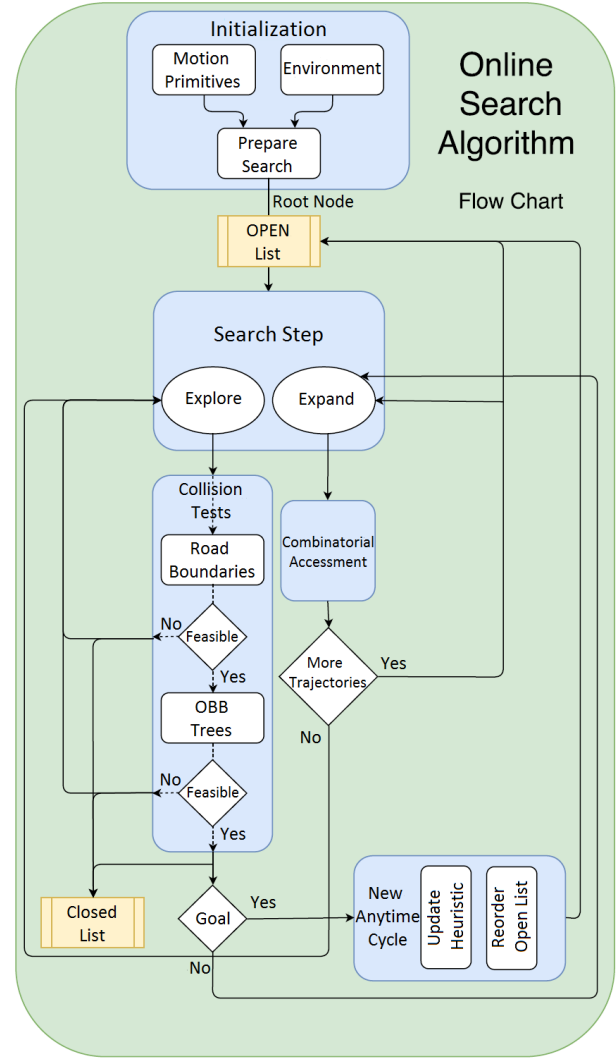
Initialization

Motion Primitives

Environment

Prepare Search

Root Node

Online Search Algorithm

Flow Chart

OPEN List

Search Step

Explore

Expand

Collision Tests

Road Boundaries

No

Feasible

Yes

OBB Trees

No

Feasible

Yes

Combinatorial Accessment

More Trajectories

Yes

No

Closed List

Goal

Yes

No

New Anytime Cycle

Update Heuristic

Reorder Open List